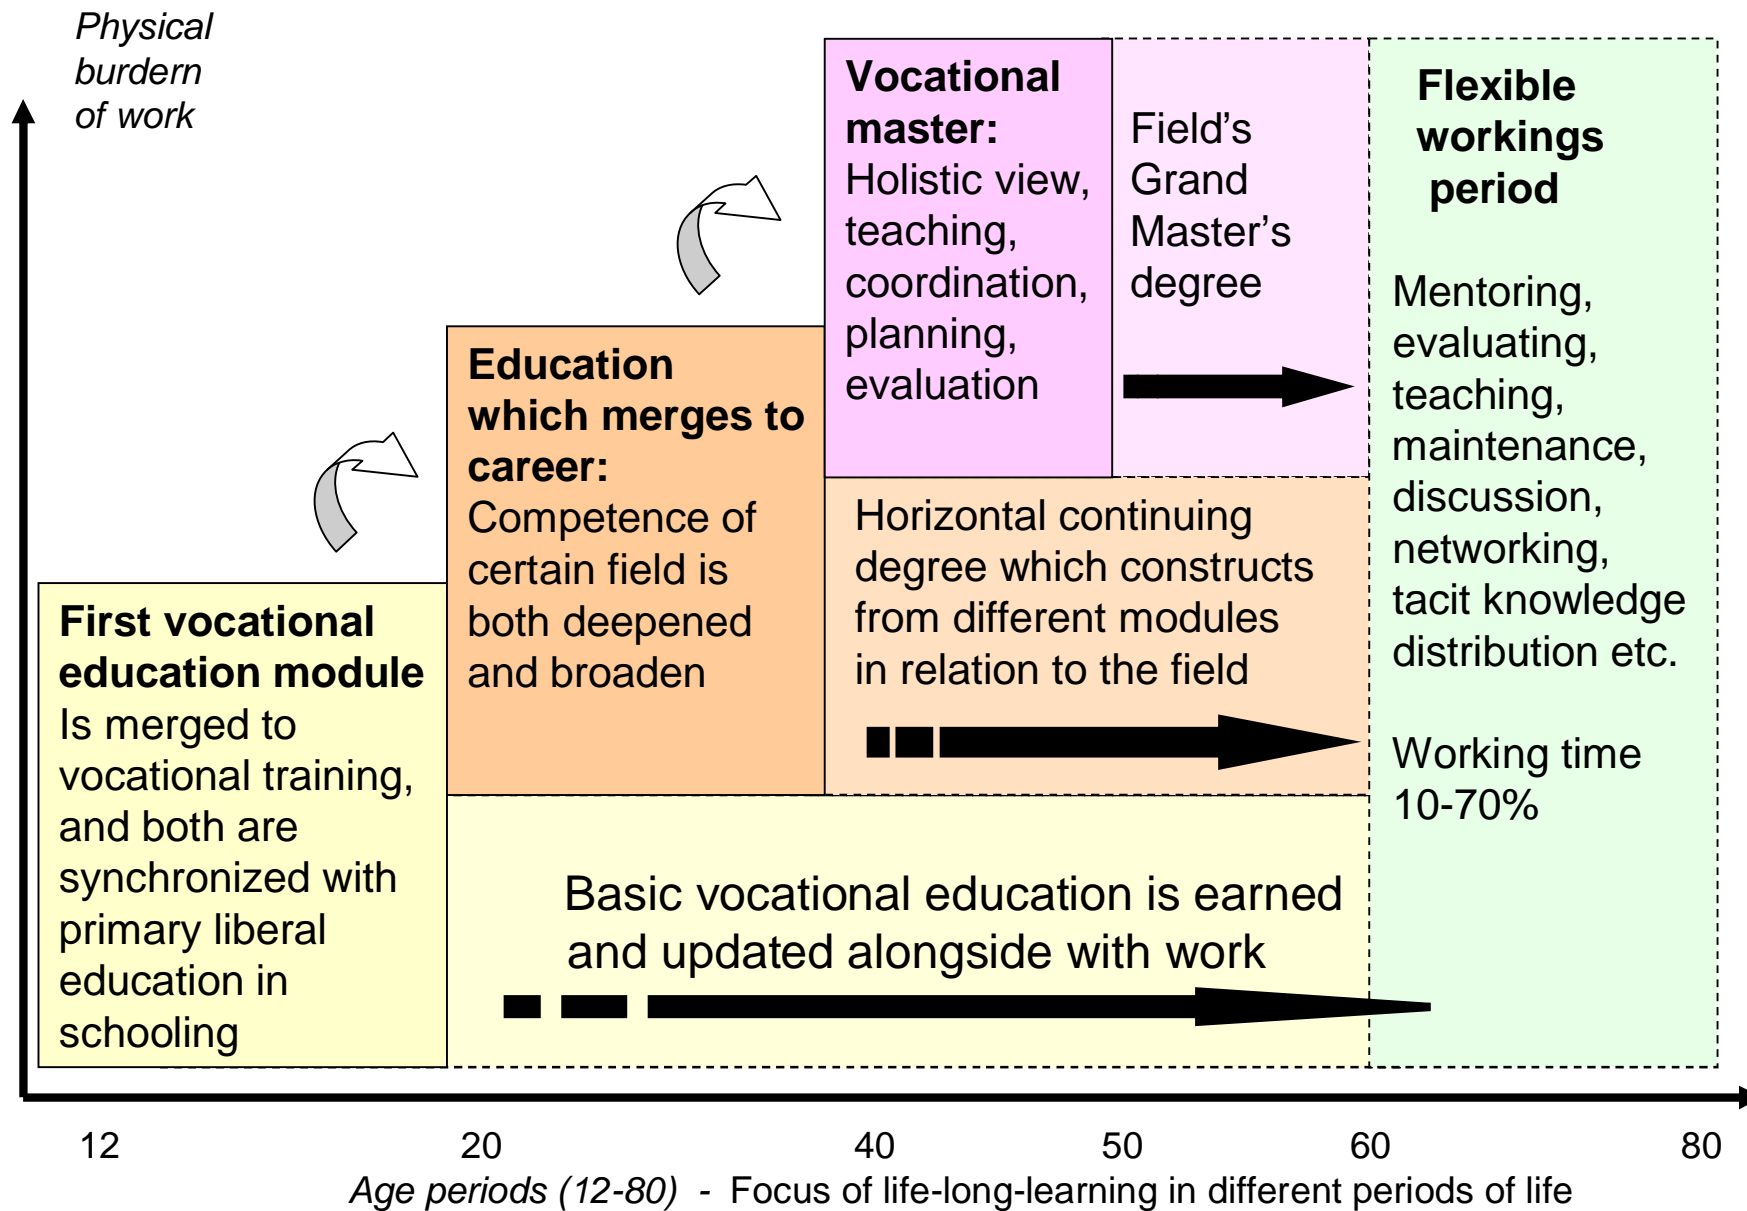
Physical burdern of work

Vocational master:
Holistic view, teaching, coordination, planning, evaluation

Field's Grand Master's degree

Flexible workings period

Mentoring, evaluating, teaching, maintenance, discussion, networking, tacit knowledge distribution etc.

Working time 10-70%

Education which merges to career:
Competence of certain field is both deepened and broaden

Horizontal continuing degree which constructs from different modules in relation to the field

First vocational education module
Is merged to vocational training, and both are synchronized with primary liberal education in schooling

Basic vocational education is earned and updated alongside with work

12 20 40 50 60 80

Age periods (12-80) - Focus of life-long-learning in different periods of life